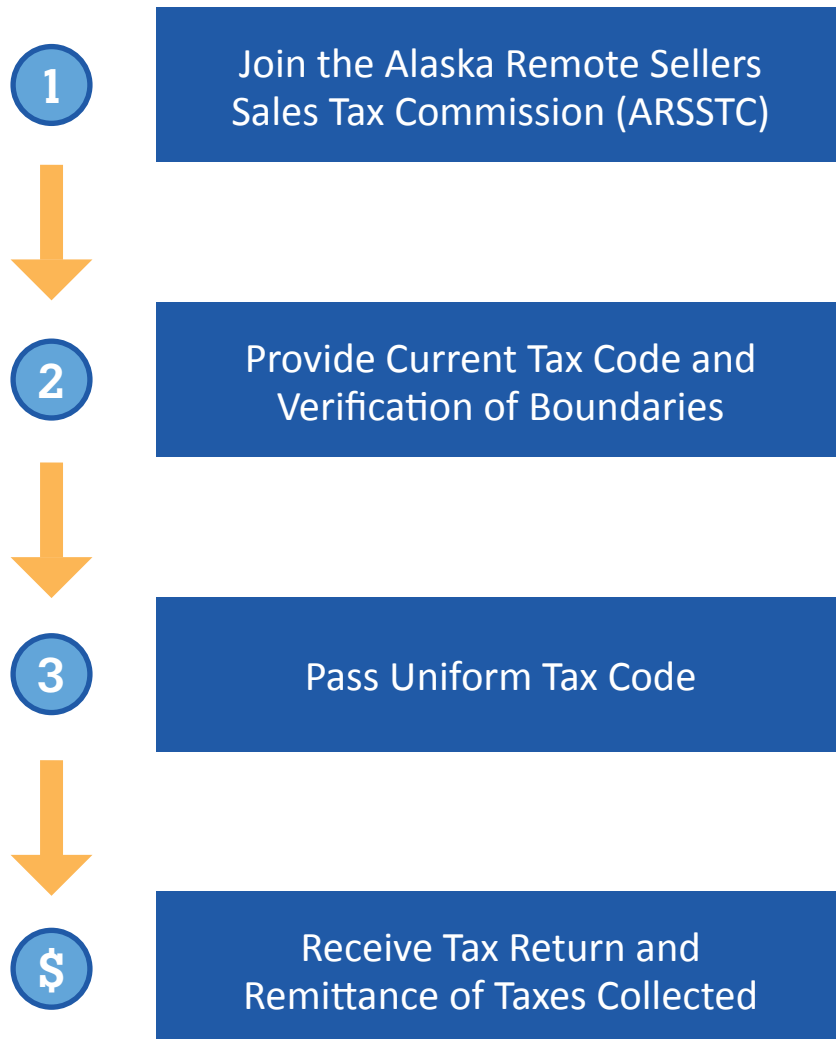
1

Join the Alaska Remote Sellers Sales Tax Commission (ARSSTC)

2

Provide Current Tax Code and Verification of Boundaries

3

Pass Uniform Tax Code

$

Receive Tax Return and Remittance of Taxes Collected